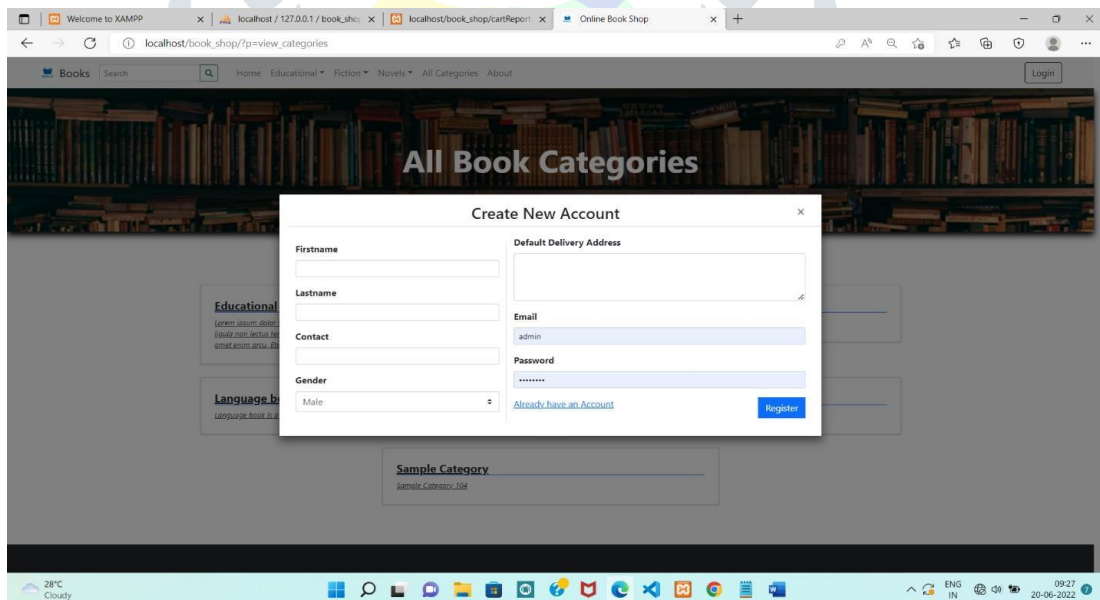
Welcome to XAMPP | localhost / 127.0.0.1 / book_shop | localhost/book_shop/cartReport | Online Book Shop

localhost/book_shop/?p=view_categories

Books Search Home Educational Fiction Novels All Categories About Login

All Book Categories

Create New Account ×

Firstname

Lastname

Contact

Gender

Male

Default Delivery Address

Email

admin

Password

•••••••••

Already have an Account

Register

Educational

Lorem ipsum dolor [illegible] ligula non lectus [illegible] amet enim arcu. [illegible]

Language b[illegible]

Language book is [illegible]

Sample Category

Sample Category 104

28°C Cloudy

ENG IN

09:27 20-06-2022